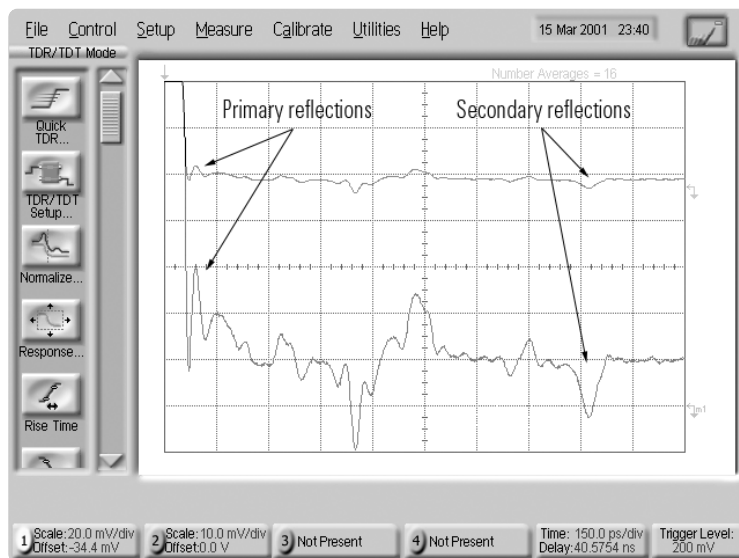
File Control Setup Measure Calibrate Utilities Help 15 Mar 2001 23:40

TDR/TDT Mode

Quick TDR...

TDR/TDT Setup...

Normalize...

Response...

Rise Time

Number Averages = 16

Primary reflections

Secondary reflections

m1

1 Scale: 20.0 mV/div Offset: -34.4 mV

2 Scale: 10.0 mV/div Offset: 0.0 V

3 Not Present

4 Not Present

Time: 150.0 ps/div Delay: 40.5754 ns

Trigger Level: 200 mV